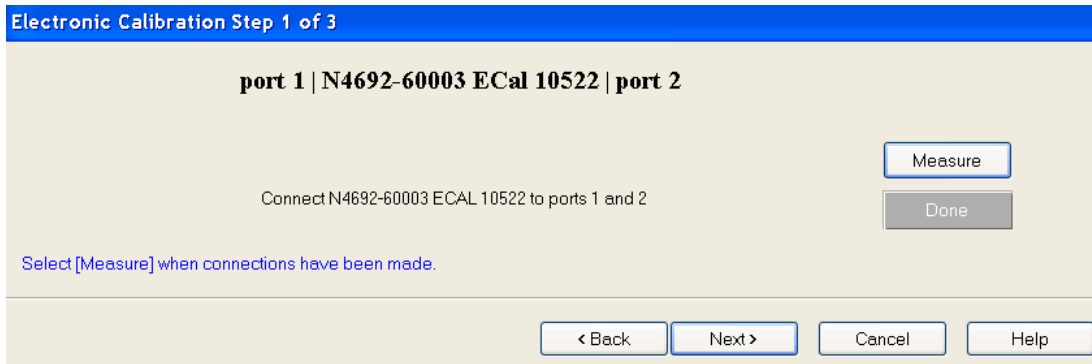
Electronic Calibration Step 1 of 3

port 1 | N4692-60003 ECal 10522 | port 2

Measure

Connect N4692-60003 ECAL 10522 to ports 1 and 2

Done

Select [Measure] when connections have been made.

< Back

Next >

Cancel

Help